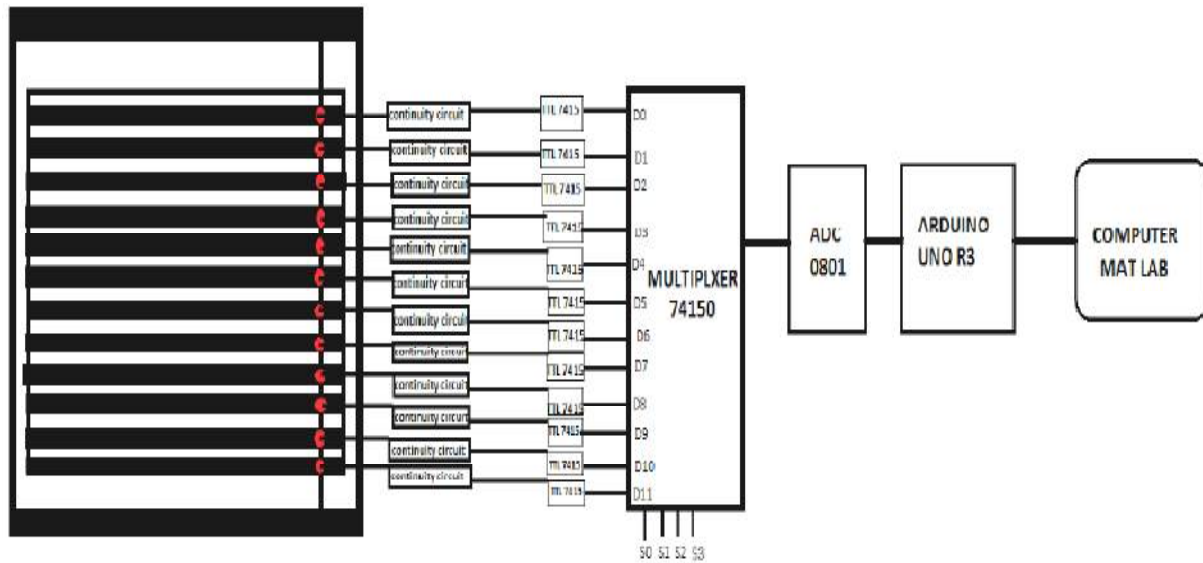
continuity circuit
continuity circuit
continuity circuit
continuity circuit
continuity circuit
continuity circuit
continuity circuit
continuity circuit
continuity circuit
continuity circuit
continuity circuit
continuity circuit

TTL 7415
TTL 7415
TTL 7415
TTL 7415
TTL 7415
TTL 7415
TTL 7415
TTL 7415
TTL 7415
TTL 7415
TTL 7415
TTL 7415

D0
D1
D2
D3
D4
D5
D6
D7
D8
D9
D10
D11

MULTIPLXER 74150

S0 S1 S2 S3

ADC 0801

ARDUINO UNO R3

COMPUTER MAT LAB